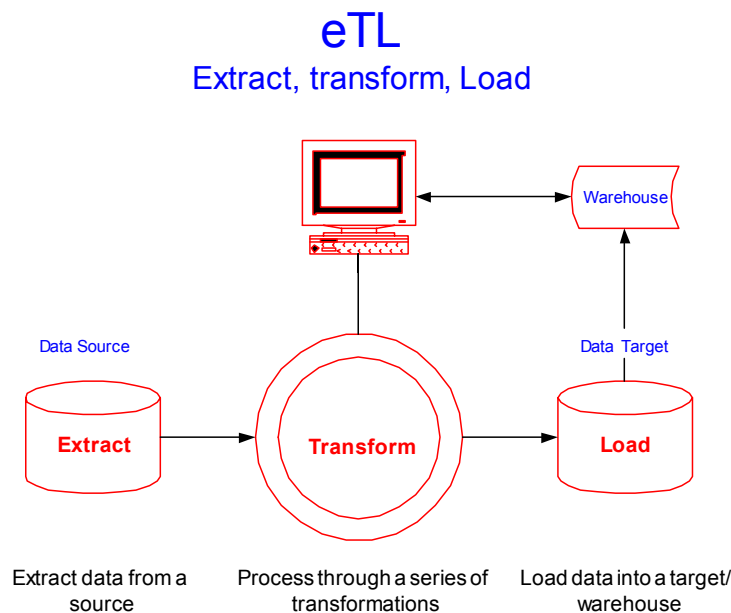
eTL

Extract, transform, Load

Warehouse

Data Source

Data Target

Extract

Transform

Load

Extract data from a source

Process through a series of transformations

Load data into a target/ warehouse